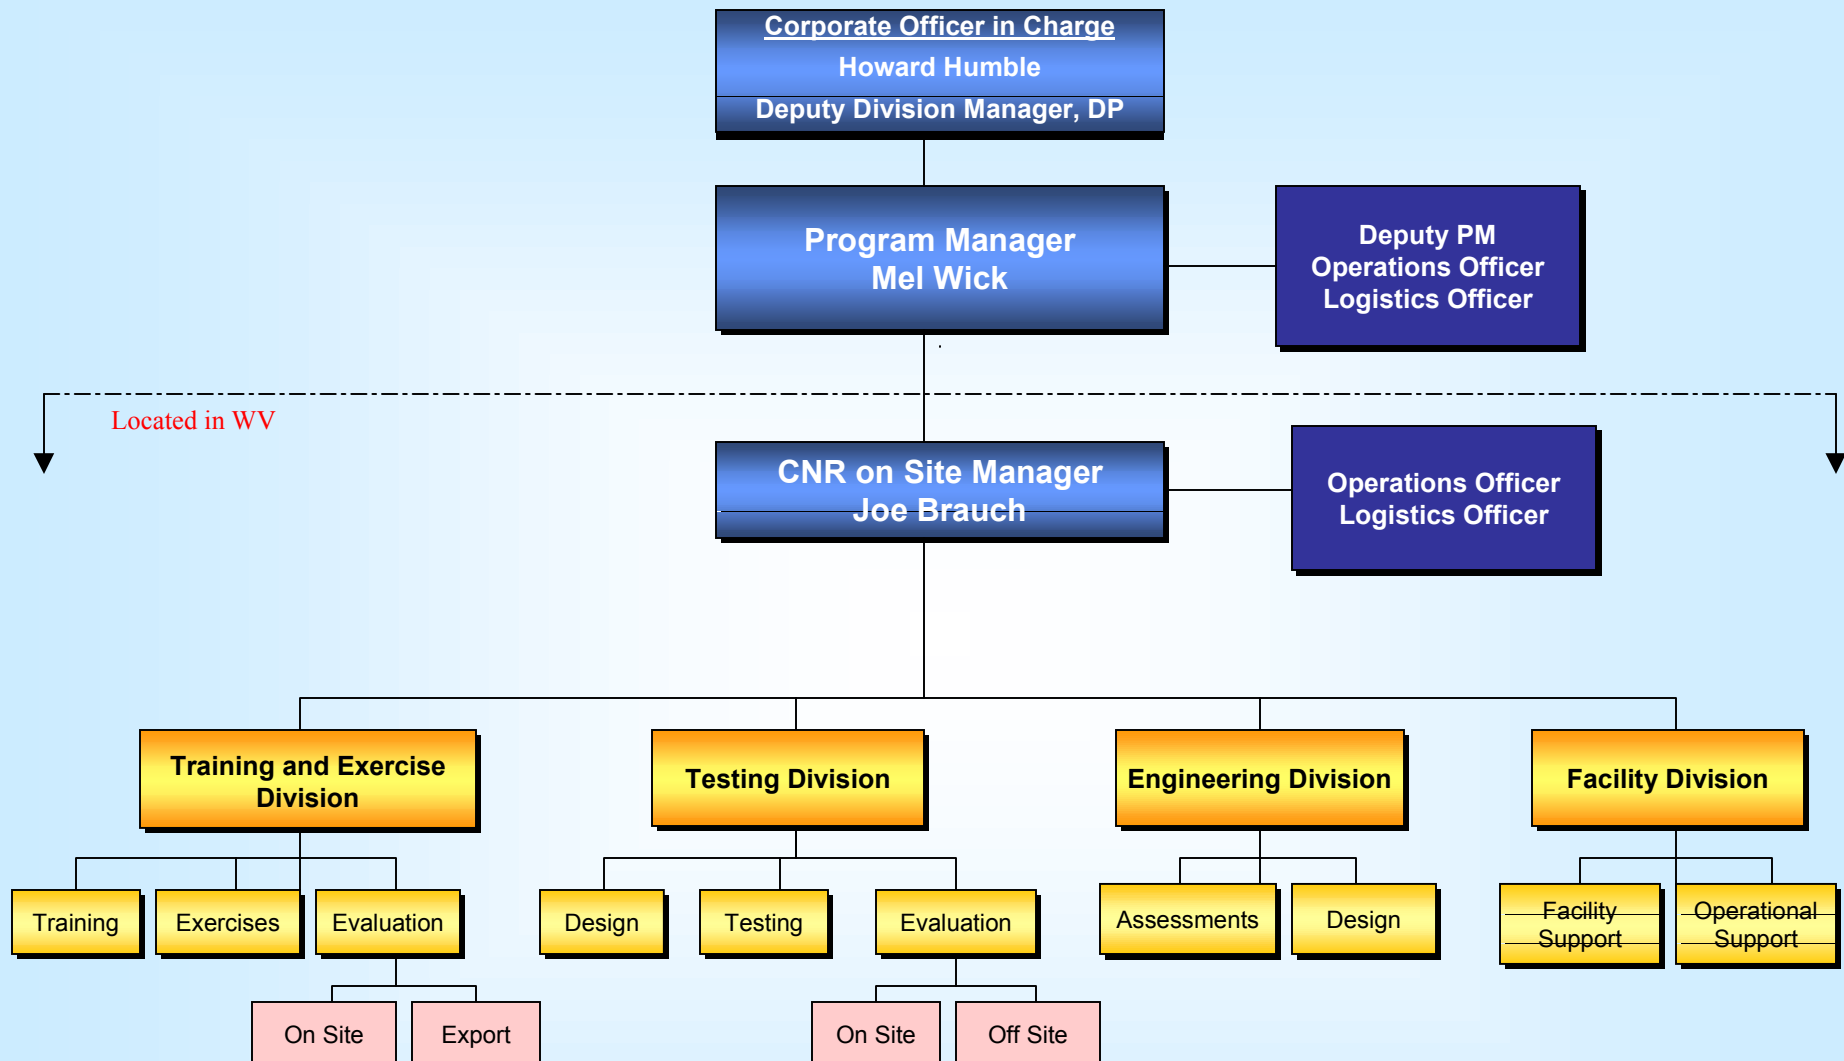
Corporate Officer in Charge
Howard Humble
Deputy Division Manager, DP

Program Manager
Mel Wick

Deputy PM
Operations Officer
Logistics Officer

Located in WV

CNR on Site Manager
Joe Brauch

Operations Officer
Logistics Officer

Training and Exercise Division

Testing Division

Engineering Division

Facility Division

Training

Exercises

Evaluation

Design

Testing

Evaluation

Assessments

Design

Facility Support

Operational Support

On Site

Export

On Site

Off Site